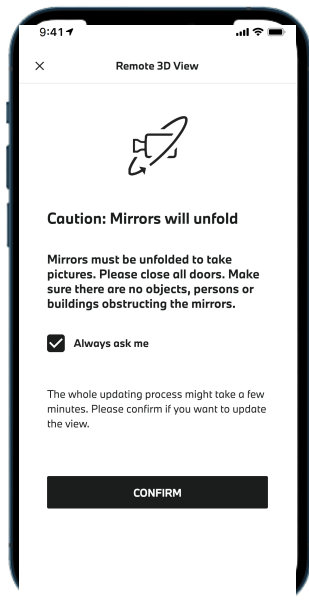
9:41

×

Remote 3D View

Caution: Mirrors will unfold

Mirrors must be unfolded to take pictures. Please close all doors. Make sure there are no objects, persons or buildings obstructing the mirrors.

Always ask me

The whole updating process might take a few minutes. Please confirm if you want to update the view.

CONFIRM